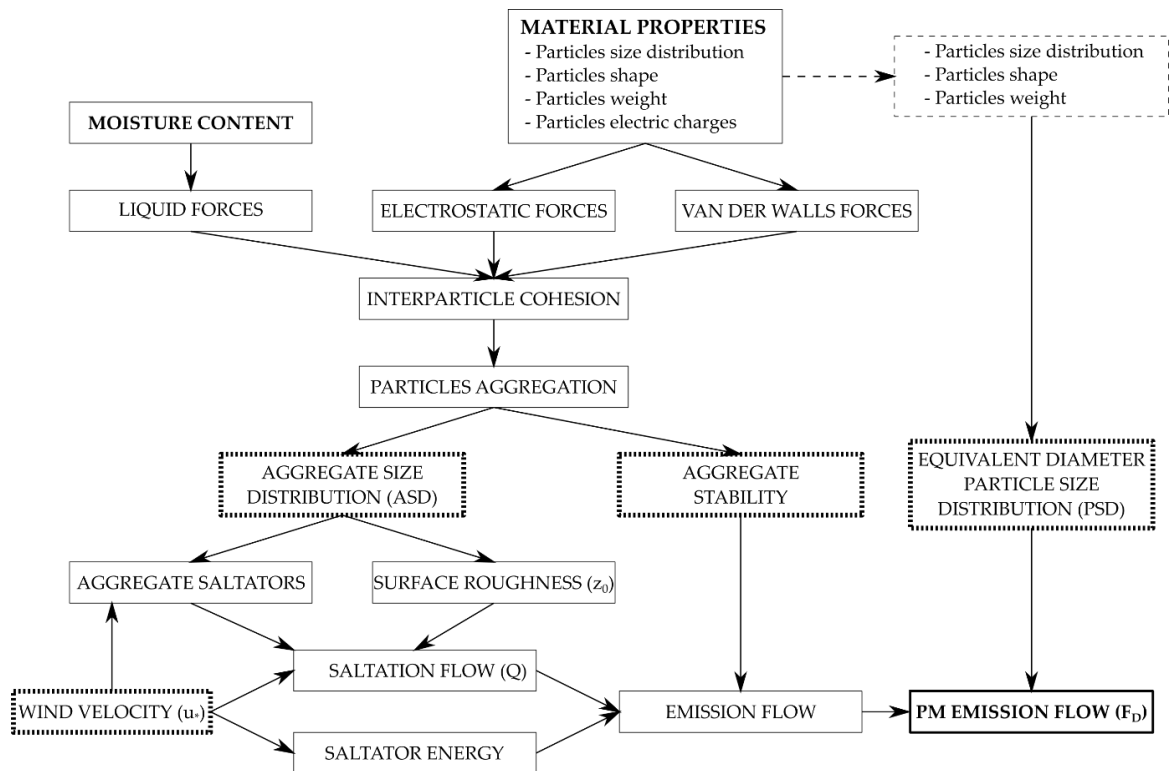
MATERIAL PROPERTIES
- Particles size distribution
- Particles shape
- Particles weight
- Particles electric charges

- Particles size distribution
- Particles shape
- Particles weight

MOISTURE CONTENT

LIQUID FORCES

ELECTROSTATIC FORCES

VAN DER WALLS FORCES

INTERPARTICLE COHESION

PARTICLES AGGREGATION

AGGREGATE SIZE DISTRIBUTION (ASD)

AGGREGATE STABILITY

EQUIVALENT DIAMETER PARTICLE SIZE DISTRIBUTION (PSD)

AGGREGATE SALTATORS

SURFACE ROUGHNESS ($z_0$)

SALTATION FLOW (Q)

WIND VELOCITY ($u_*$)

EMISSION FLOW

PM EMISSION FLOW ($F_D$)

SALTATOR ENERGY